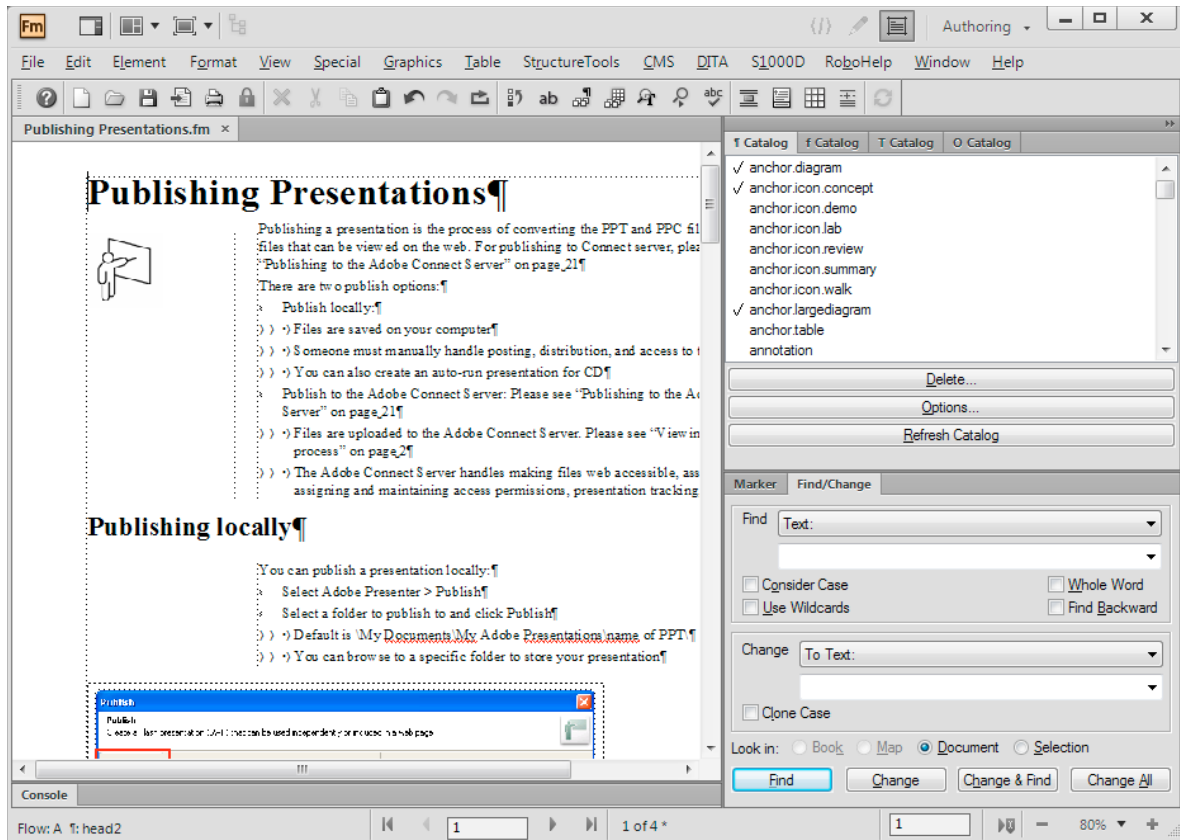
Fm
{/}
Authoring
File Edit Element Format View Special Graphics Table StructureTools CMS DITA S1000D RoboHelp Window Help
ab
Publishing Presentations.fm ×

Publishing Presentations¶

Publishing a presentation is the process of converting the PPT and PPC fil files that can be viewed on the web. For publishing to Connect server, plea "Publishing to the Adobe Connect Server" on page 21¶

There are two publish options:¶

Publish locally:¶

) ) •) Files are saved on your computer¶

) ) •) Someone must manually handle posting, distribution, and access to t

) ) •) You can also create an auto-run presentation for CD¶

Publish to the Adobe Connect Server: Please see "Publishing to the Ad Server" on page 21¶

) ) •) Files are uploaded to the Adobe Connect Server. Please see "Viewin process" on page 2¶

) ) •) The Adobe Connect Server handles making files web accessible, ass assigning and maintaining access permissions, presentation tracking

Publishing locally¶

You can publish a presentation locally:¶

Select Adobe Presenter > Publish¶

Select a folder to publish to and click Publish¶

) ) •) Default is \My Documents\My Adobe Presentations\name of PPT\¶

) ) •) You can browse to a specific folder to store your presentation¶

Publish
Publish
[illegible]

Console

Flow: A ¶: head2
1
1 of 4 *

¶ Catalog f Catalog T Catalog O Catalog
✓ anchor.diagram
✓ anchor.icon.concept
anchor.icon.demo
anchor.icon.lab
anchor.icon.review
anchor.icon.summary
anchor.icon.walk
✓ anchor.largediagram
anchor.table
annotation
Delete...
Options...
Refresh Catalog

Marker Find/Change
Find Text:
Consider Case
Whole Word
Use Wildcards
Find Backward
Change To Text:
Clone Case
Look in: Book Map Document Selection
Find Change Change & Find Change All

1
80%